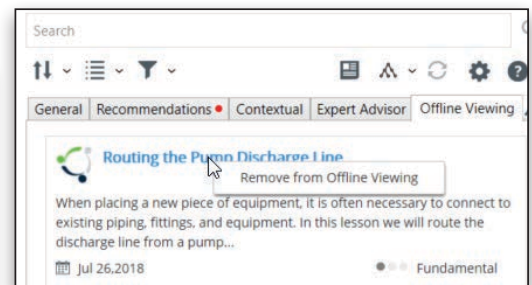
Search

General | Recommendations | Contextual | Expert Advisor | Offline Viewing

Routing the Pump Discharge Line

Remove from Offline Viewing

When placing a new piece of equipment, it is often necessary to connect to existing piping, fittings, and equipment. In this lesson we will route the discharge line from a pump...

Jul 26,2018

Fundamental